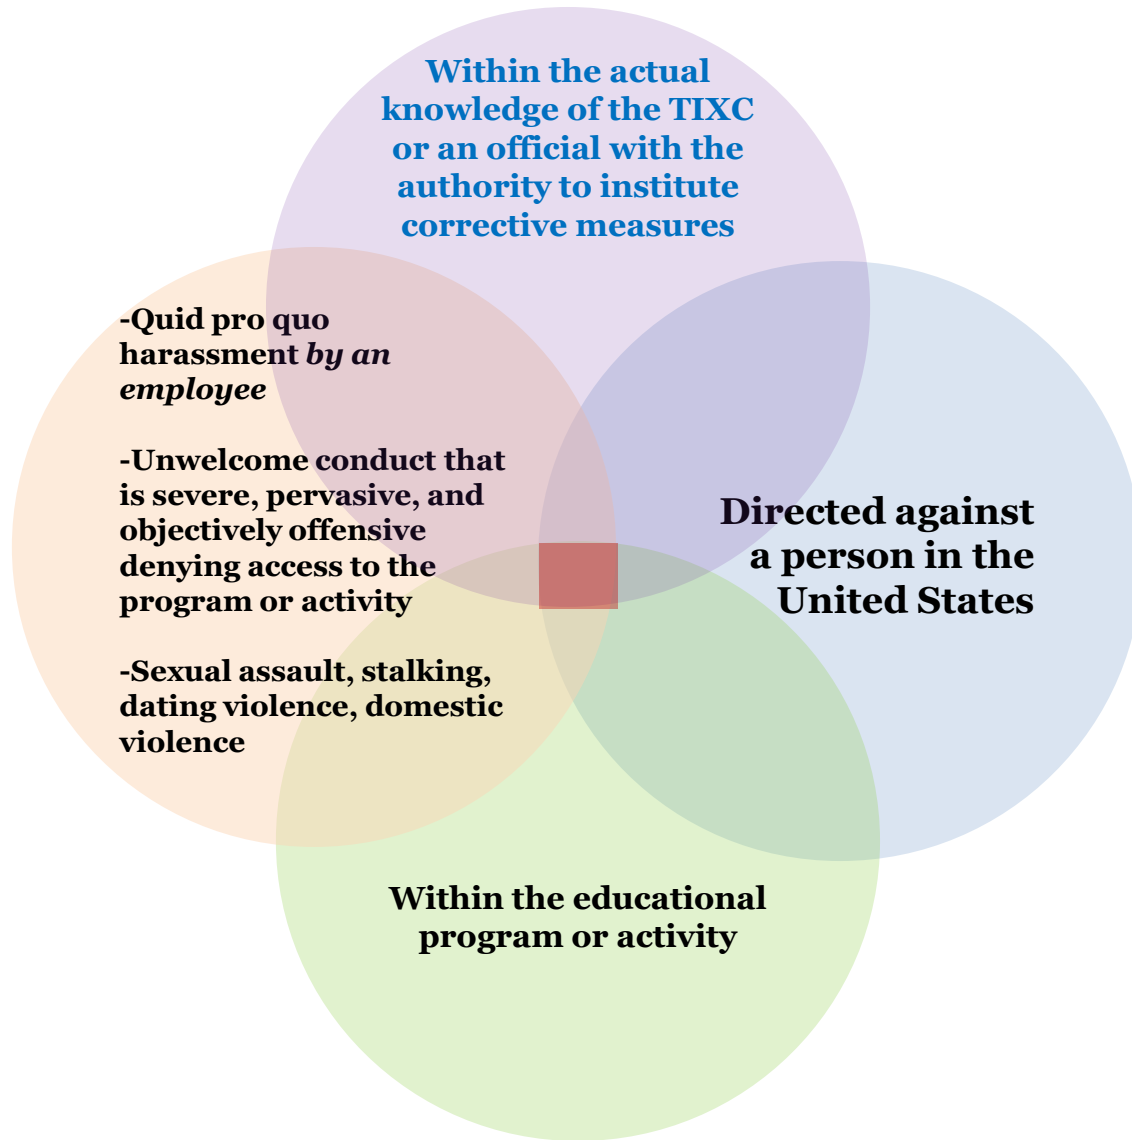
Within the actual knowledge of the TIXC or an official with the authority to institute corrective measures

-Quid pro quo harassment *by an employee*

-Unwelcome conduct that is severe, pervasive, and objectively offensive denying access to the program or activity

-Sexual assault, stalking, dating violence, domestic violence

Directed against a person in the United States

Within the educational program or activity